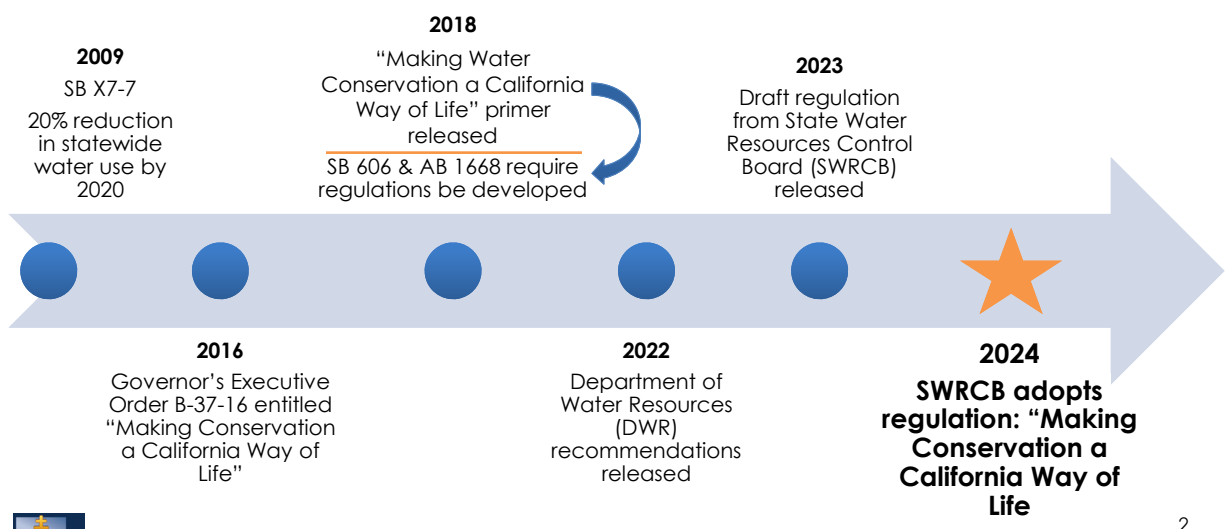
2009

SB X7-7

20% reduction in statewide water use by 2020

2018

“Making Water Conservation a California Way of Life” primer released

SB 606 & AB 1668 require regulations be developed

2023

Draft regulation from State Water Resources Control Board (SWRCB) released

2016

Governor’s Executive Order B-37-16 entitled “Making Conservation a California Way of Life”

2022

Department of Water Resources (DWR) recommendations released

2024

SWRCB adopts regulation: “Making Conservation a California Way of Life

2